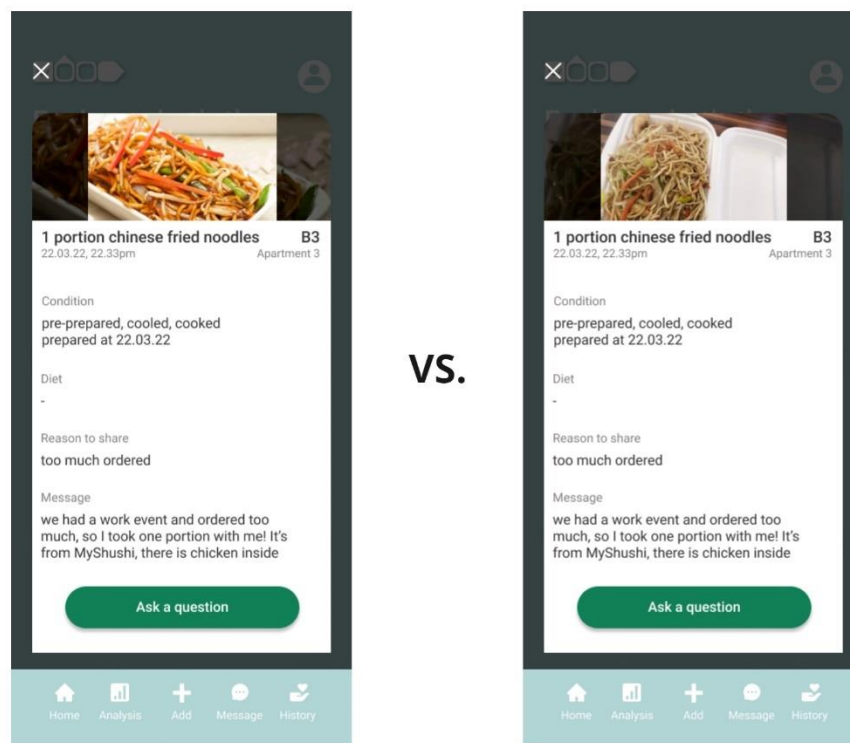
×

1 portion chinese fried noodles B3
22.03.22, 22.33pm Apartment 3

Condition
pre-prepared, cooled, cooked
prepared at 22.03.22

Diet
-

Reason to share
too much ordered

Message
we had a work event and ordered too much, so I took one portion with me! It's from MyShushi, there is chicken inside

Ask a question

Home Analysis Add Message History

VS.

×

1 portion chinese fried noodles B3
22.03.22, 22.33pm Apartment 3

Condition
pre-prepared, cooled, cooked
prepared at 22.03.22

Diet
-

Reason to share
too much ordered

Message
we had a work event and ordered too much, so I took one portion with me! It's from MyShushi, there is chicken inside

Ask a question

Home Analysis Add Message History